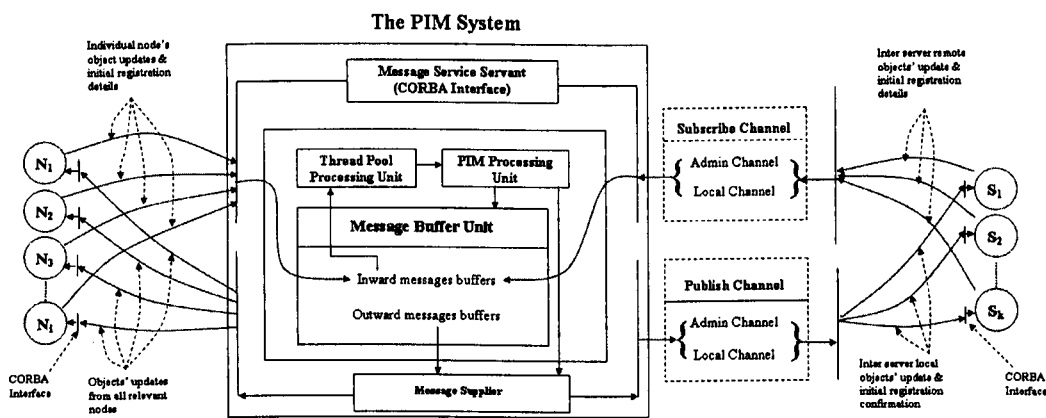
The PIM System

Individual node's object updates & initial registration details

$N_1$

$N_2$

$N_3$

$N_l$

CORBA Interface

Objects' updates from all relevant nodes

Message Service Servant (CORBA Interface)

Thread Pool Processing Unit

PIM Processing Unit

Message Buffer Unit

Inward messages buffers

Outward messages buffers

Message Supplier

Subscribe Channel

Admin Channel

Local Channel

Publish Channel

Admin Channel

Local Channel

Inter server remote objects' update & initial registration details

$S_1$

$S_2$

$S_k$

Inter server local objects' update & initial registration confirmation

CORBA Interface